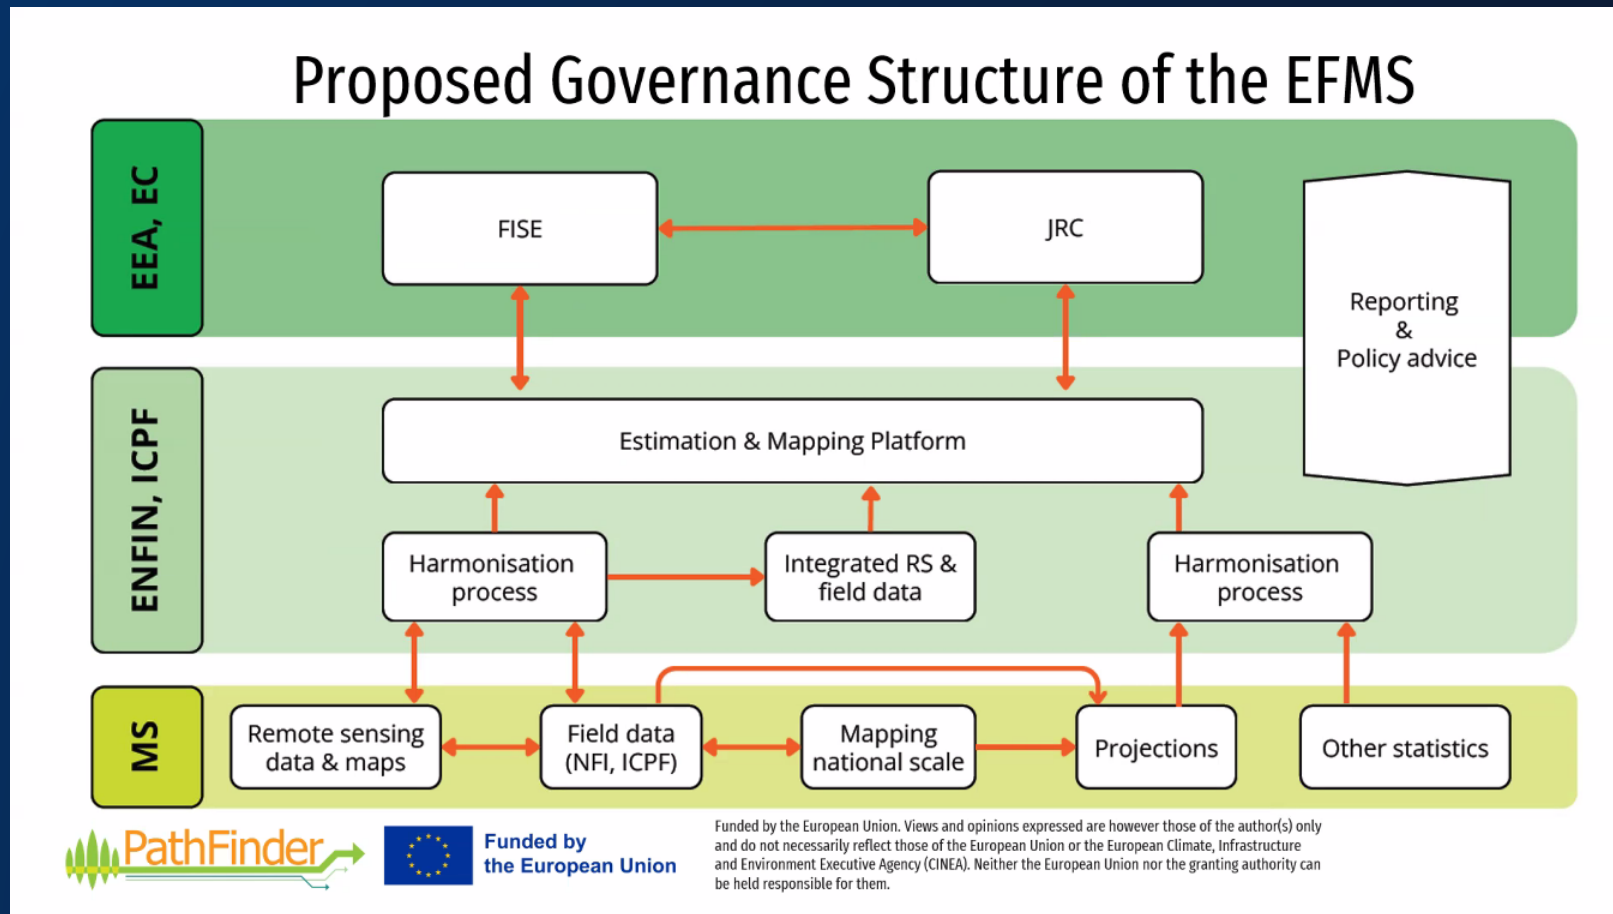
Proposed Governance Structure of the EFMS

EEA, EC

FISE

JRC

Reporting
&
Policy advice

ENFIN, ICPF

Estimation & Mapping Platform

Harmonisation process

Integrated RS & field data

Harmonisation process

MS

Remote sensing data & maps

Field data (NFI, ICPF)

Mapping national scale

Projections

Other statistics

PathFinder

Funded by the European Union

Funded by the European Union. Views and opinions expressed are however those of the author(s) only and do not necessarily reflect those of the European Union or the European Climate, Infrastructure and Environment Executive Agency (CINEA). Neither the European Union nor the granting authority can be held responsible for them.